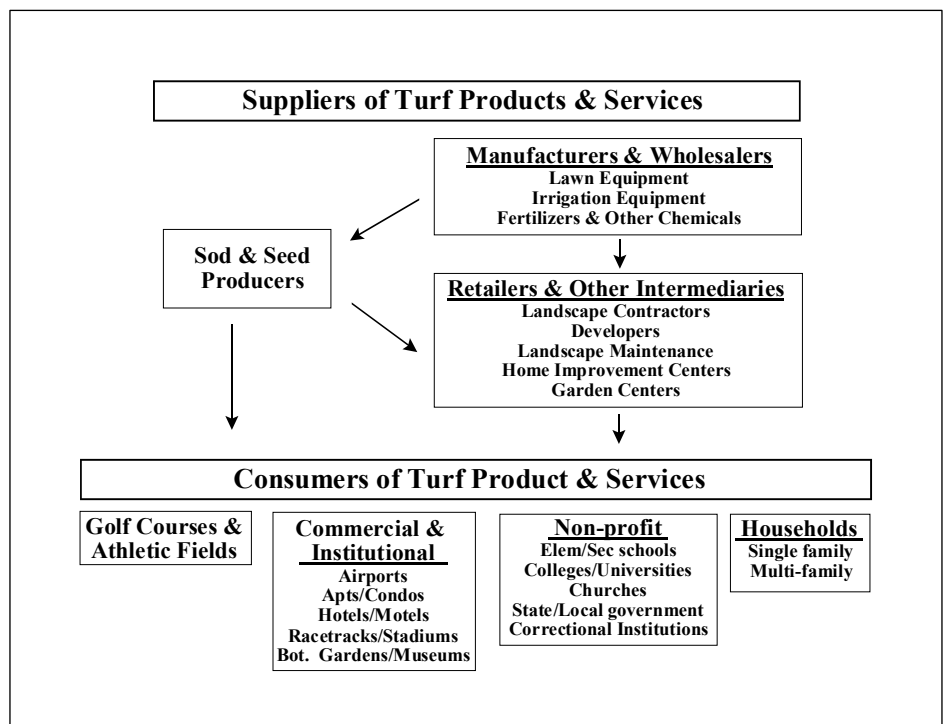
Suppliers of Turf Products & Services

Manufacturers & Wholesalers
Lawn Equipment
Irrigation Equipment
Fertilizers & Other Chemicals

Sod & Seed Producers

Retailers & Other Intermediaries
Landscape Contractors
Developers
Landscape Maintenance
Home Improvement Centers
Garden Centers

Consumers of Turf Product & Services

Golf Courses & Athletic Fields

Commercial & Institutional
Airports
Apts/Condos
Hotels/Motels
Racetracks/Stadiums
Bot. Gardens/Museums

Non-profit
Elem/Sec schools
Colleges/Universities
Churches
State/Local government
Correctional Institutions

Households
Single family
Multi-family